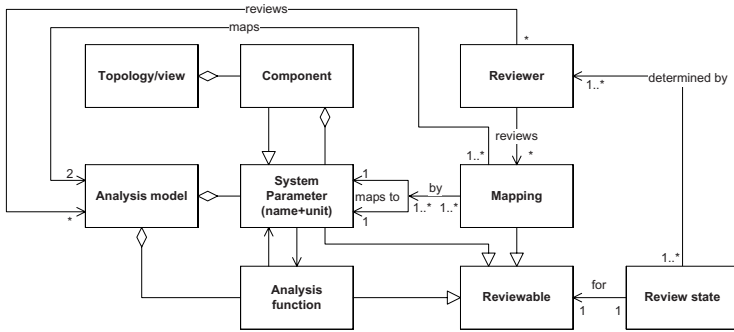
reviews
maps
*
Topology/view
Component
Reviewer
1..*
determined by
reviews
1..*
*
2
Analysis model
System Parameter (name+unit)
1
maps to
1
by
1..*
1..*
Mapping
*
1..*
Analysis function
Reviewable
for
1
1
Review state